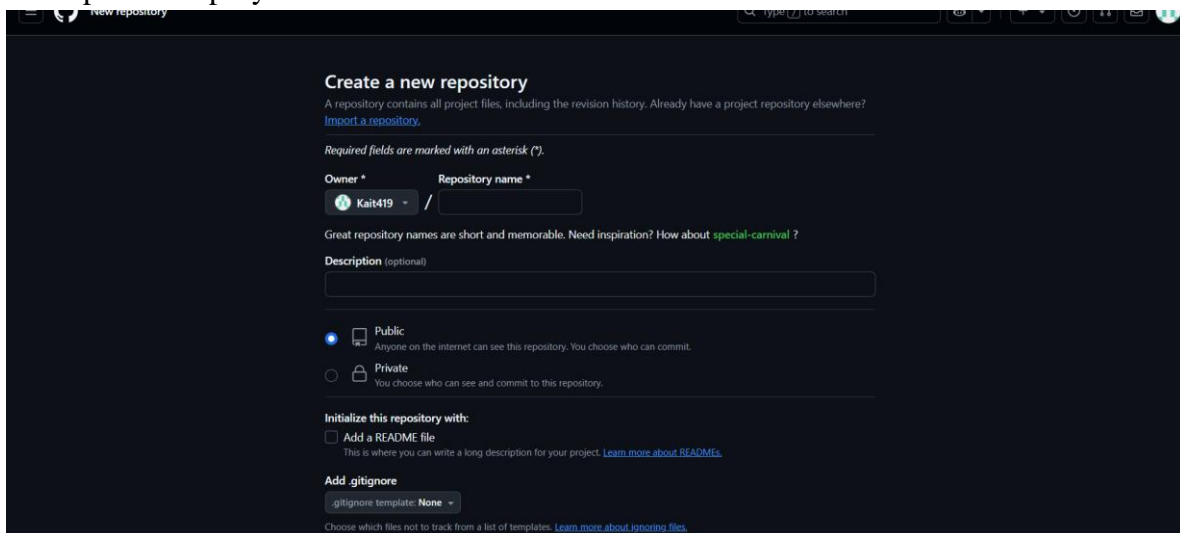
New repository

Type / to search

Create a new repository

A repository contains all project files, including the revision history. Already have a project repository elsewhere? Import a repository.

Required fields are marked with an asterisk (*).

Owner *

Repository name *

Kait419 /

Great repository names are short and memorable. Need inspiration? How about special-carnival ?

Description (optional)

Public
Anyone on the internet can see this repository. You choose who can commit.

Private
You choose who can see and commit to this repository.

Initialize this repository with:

Add a README file
This is where you can write a long description for your project. Learn more about READMEs.

Add .gitignore

.gitignore template: None

Choose which files not to track from a list of templates. Learn more about ignoring files.